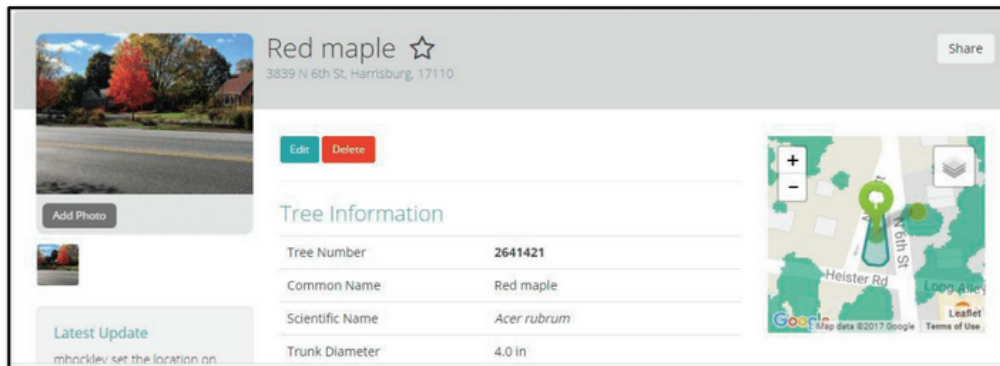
Red maple ☆
3839 N 6th St, Harrisburg, 17110

Share

Add Photo

Edit Delete

Tree Information

| Tree Number | 2641421 |
|---|---|
| Common Name | Red maple |
| Scientific Name | Acer rubrum |
| Trunk Diameter | 4.0 in |

Latest Update
mbockley set the location on

+
−
N 6th St
Heister Rd
Long Alley
Leaflet
Google Map data ©2017 Google Terms of Use